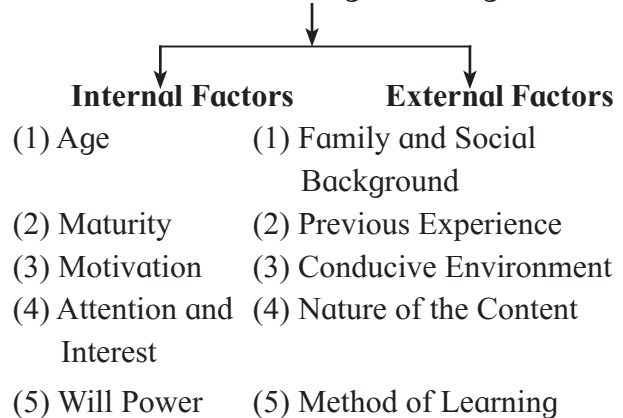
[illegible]

**Internal Factors** **External Factors**

(1) Age
(2) Maturity
(3) Motivation
(4) Attention and Interest
(5) Will Power

(1) Family and Social Background
(2) Previous Experience
(3) Conducive Environment
(4) Nature of the Content
(5) Method of Learning